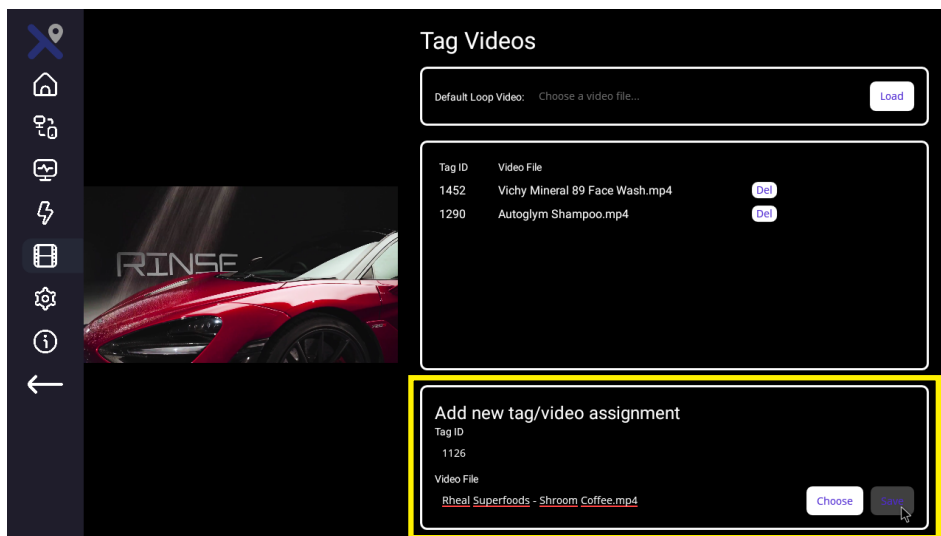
Tag Videos

Default Loop Video: Choose a video file... Load

| Tag ID | Video File | |
|---|---|---|
| 1452 | Vichy Mineral 89 Face Wash.mp4 | Del |
| 1290 | Autoglym Shampoo.mp4 | Del |

RINSE

Add new tag/video assignment
Tag ID
1126
Video File
Rheal Superfoods - Shroom Coffee.mp4
Choose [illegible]